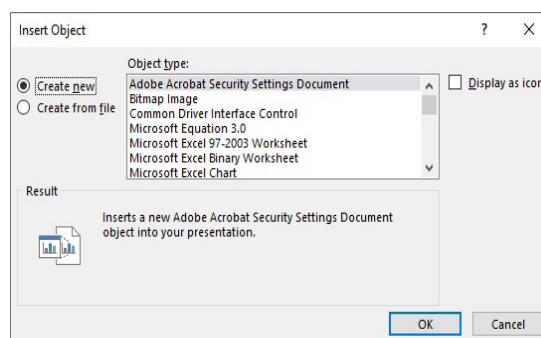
Insert Object

?

X

Object type:

Create new

Create from file

Adobe Acrobat Security Settings Document
Bitmap Image
Common Driver Interface Control
Microsoft Equation 3.0
Microsoft Excel 97-2003 Worksheet
Microsoft Excel Binary Worksheet
Microsoft Excel Chart

Display as icon

Result

Inserts a new Adobe Acrobat Security Settings Document object into your presentation.

OK

Cancel